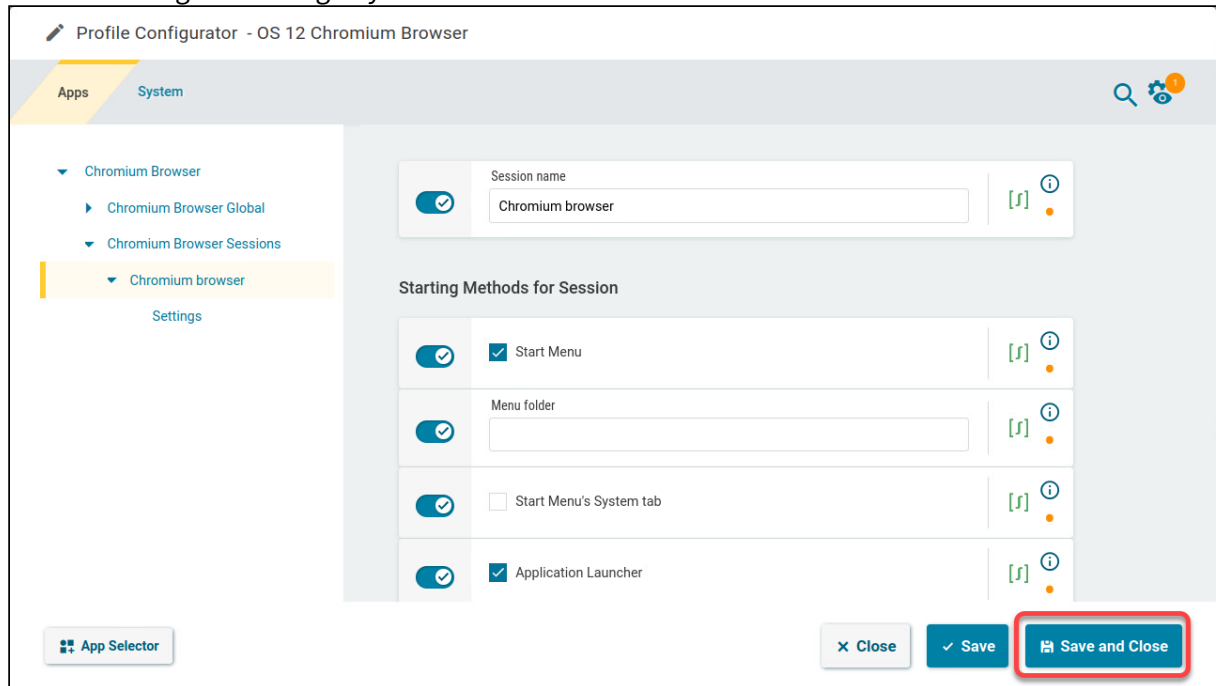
Profile Configurator - OS 12 Chromium Browser

Apps System

1

Chromium Browser
Chromium Browser Global
Chromium Browser Sessions
Chromium browser
Settings

Session name
Chromium browser

Starting Methods for Session

Start Menu

Menu folder

Start Menu's System tab

Application Launcher

App Selector

Close Save Save and Close